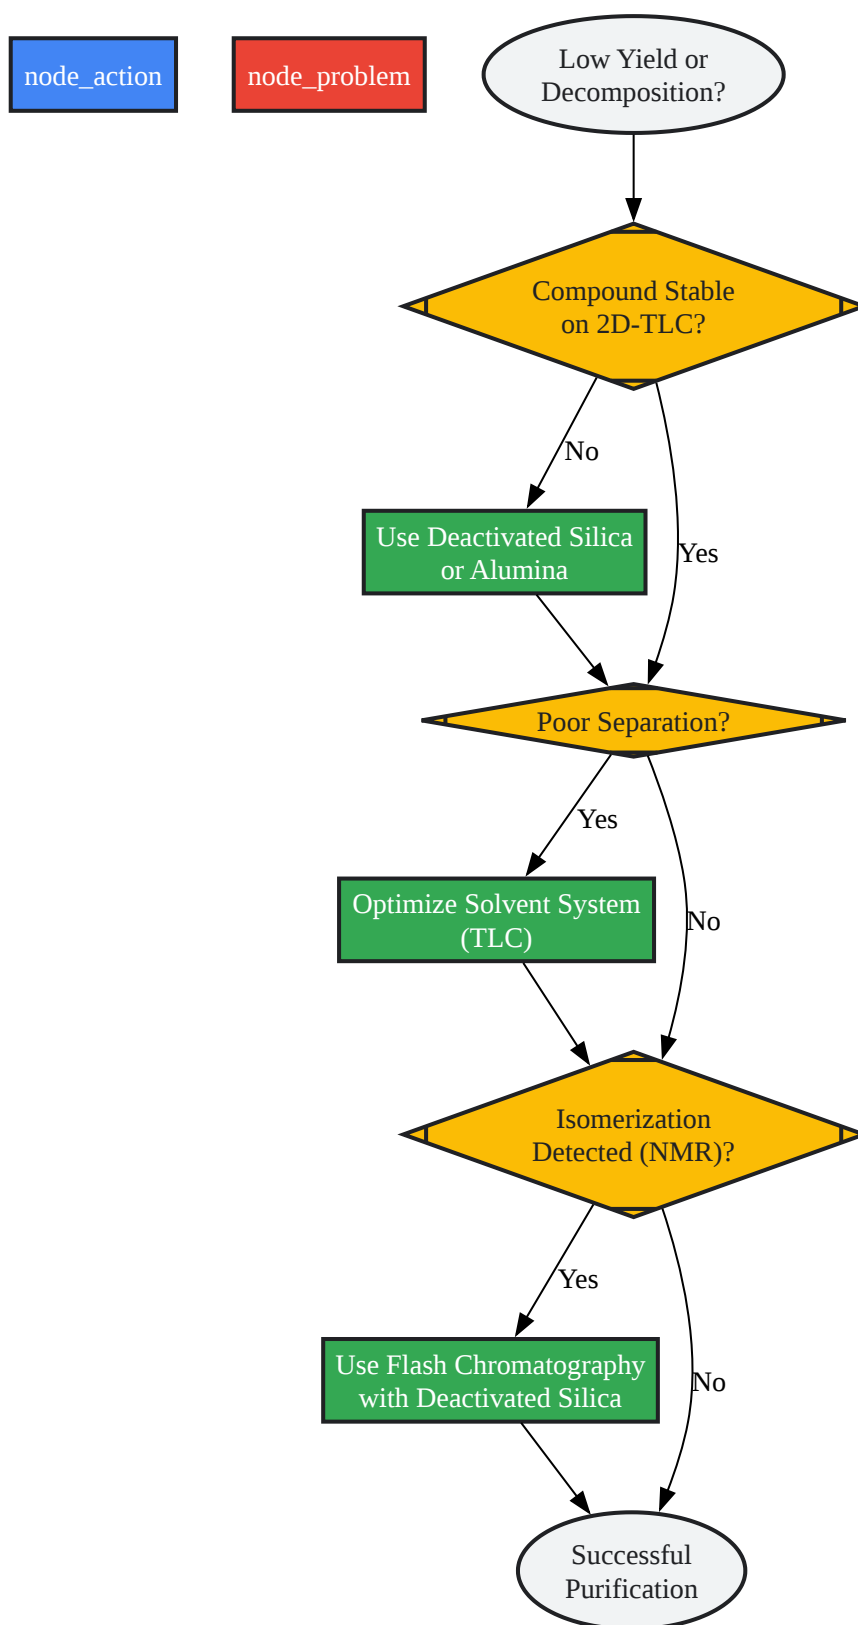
node_action

node_problem

Low Yield or Decomposition?

Compound Stable on 2D-TLC?

No

Yes

Use Deactivated Silica or Alumina

Poor Separation?

Yes

No

Optimize Solvent System (TLC)

Isomerization Detected (NMR)?

Yes

No

Use Flash Chromatography with Deactivated Silica

Successful Purification